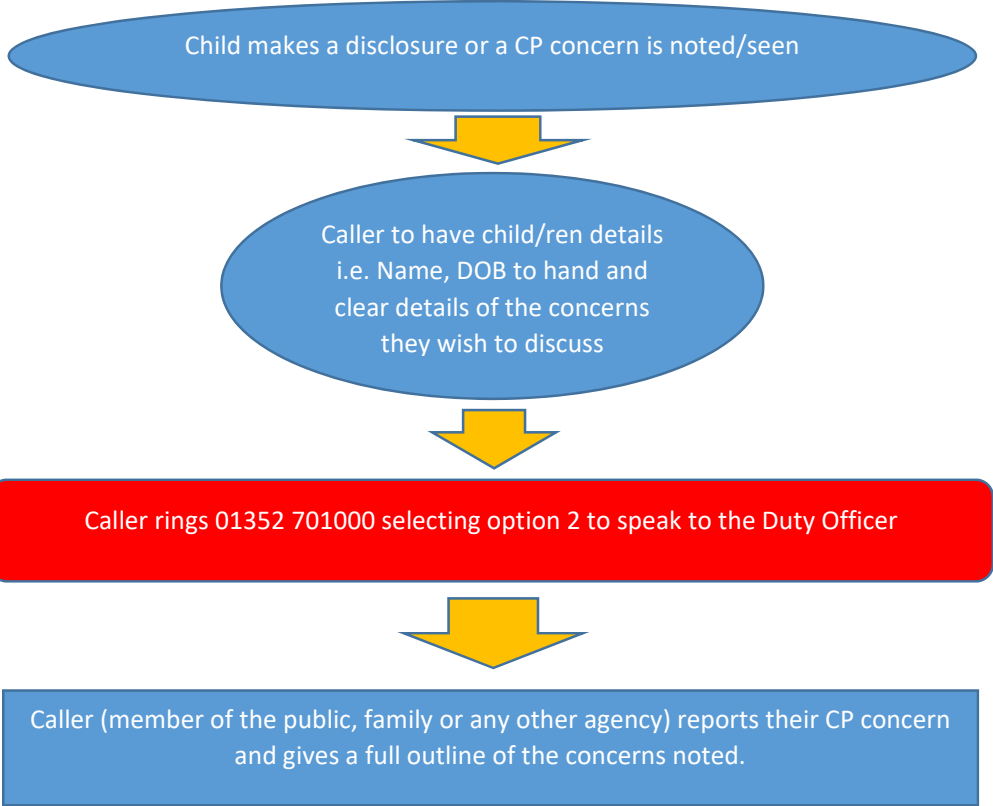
Child makes a disclosure or a CP concern is noted/seen

Caller to have child/ren details i.e. Name, DOB to hand and clear details of the concerns they wish to discuss

Caller rings 01352 701000 selecting option 2 to speak to the Duty Officer

Caller (member of the public, family or any other agency) reports their CP concern and gives a full outline of the concerns noted.